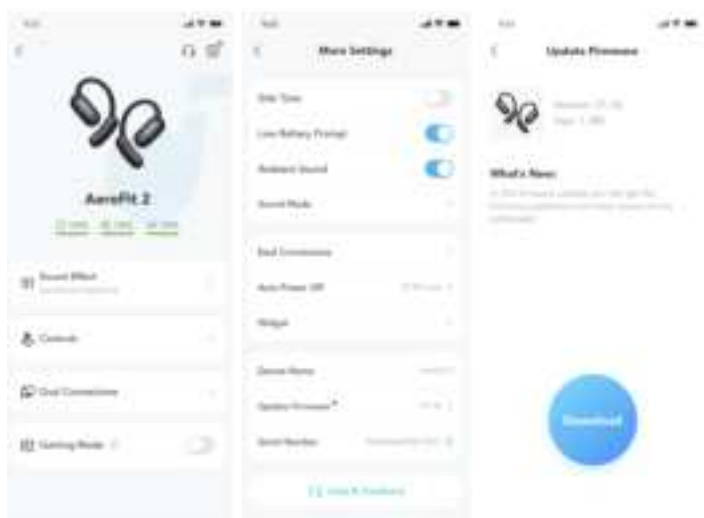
AeroFit 2

Sound Effect

Controls

Dual Connections

Gaming Mode

More Settings

Side Tone

Low Battery Prompt

Ambient Sound

Sound Mode

Dual Connections

Auto Power Off

Widget

Device Name

Update Firmware

Serial Number

Help & Feedback

Update Firmware

What's New

Download